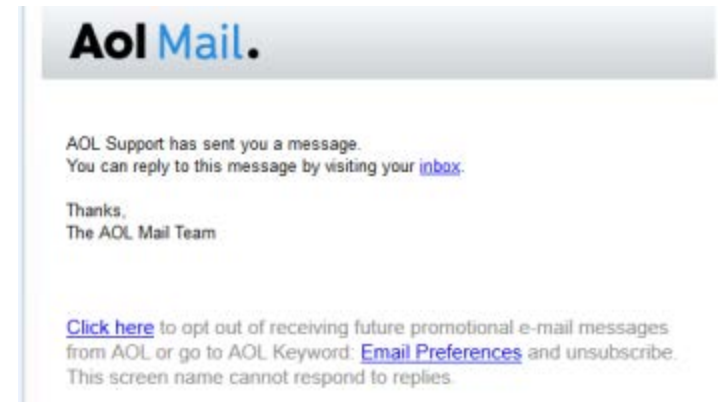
Aol Mail.

AOL Support has sent you a message.
You can reply to this message by visiting your inbox.

Thanks,
The AOL Mail Team

Click here to opt out of receiving future promotional e-mail messages from AOL or go to AOL Keyword: Email Preferences and unsubscribe. This screen name cannot respond to replies.